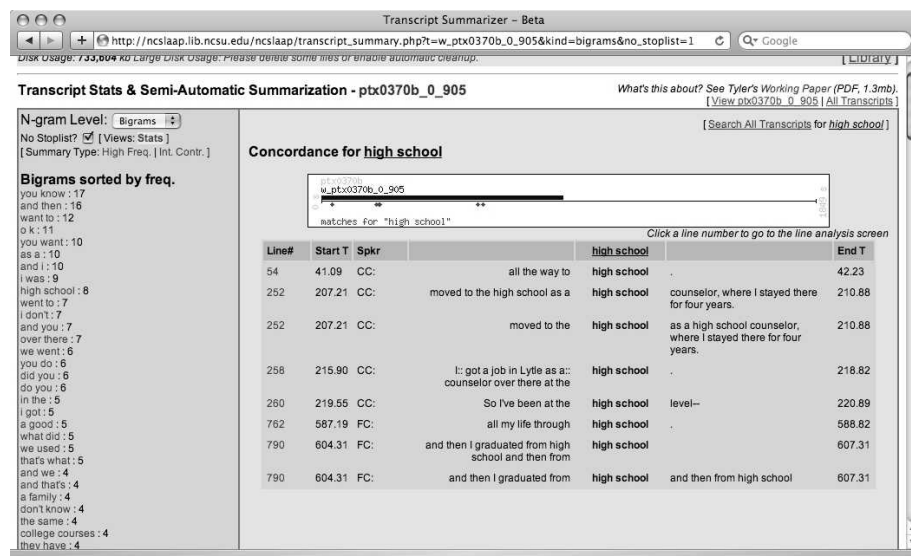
Transcript Summarizer – Beta

http://ncslaap.lib.ncsu.edu/ncslaap/transcript_summary.php?t=w_ptx0370b_0_905&kind=bigrams&no_stoplist=1

Google

Disk Usage: 733,604 kb Large Disk Usage: Please delete some files or enable automatic cleanup.

[Library]

Transcript Stats & Semi-Automatic Summarization - ptx0370b_0_905

What's this about? See Tyler's Working Paper (PDF, 1.3mb). [View ptx0370b_0_905 | All Transcripts]

N-gram Level: Bigrams
No Stoplist? ☑ [ Views: Stats ]
[ Summary Type: High Freq. | Int. Contr. ]

Bigrams sorted by freq.
you know : 17
and then : 16
want to : 12
o k : 11
you want : 10
as a : 10
and i : 10
i was : 9
high school : 8
went to : 7
i don't : 7
and you : 7
over there : 7
we went : 6
you do : 6
did you : 6
do you : 6
in the : 5
i got : 5
a good : 5
what did : 5
we used : 5
that's what : 5
and we : 4
and that's : 4
a family : 4
don't know : 4
the same : 4
college courses : 4
they have : 4

[ Search All Transcripts for high school ]

Concordance for high school

ptx0370b
w_ptx0370b_0_905
matches for "high school"

Click a line number to go to the line analysis screen

| Line# | Start T | Spkr | | high school | | End T |
|---|---|---|---|---|---|---|
| 54 | 41.09 | CC: | all the way to | high school | . | 42.23 |
| 252 | 207.21 | CC: | moved to the high school as a | high school | counselor, where I stayed there for four years. | 210.88 |
| 252 | 207.21 | CC: | moved to the | high school | as a high school counselor, where I stayed there for four years. | 210.88 |
| 258 | 215.90 | CC: | I:: got a job in Lytle as a:: counselor over there at the | high school | . | 218.82 |
| 260 | 219.55 | CC: | So I've been at the | high school | level-- | 220.89 |
| 762 | 587.19 | FC: | all my life through | high school | . | 588.82 |
| 790 | 604.31 | FC: | and then I graduated from high school and then from | high school | | 607.31 |
| 790 | 604.31 | FC: | and then I graduated from | high school | and then from high school | 607.31 |